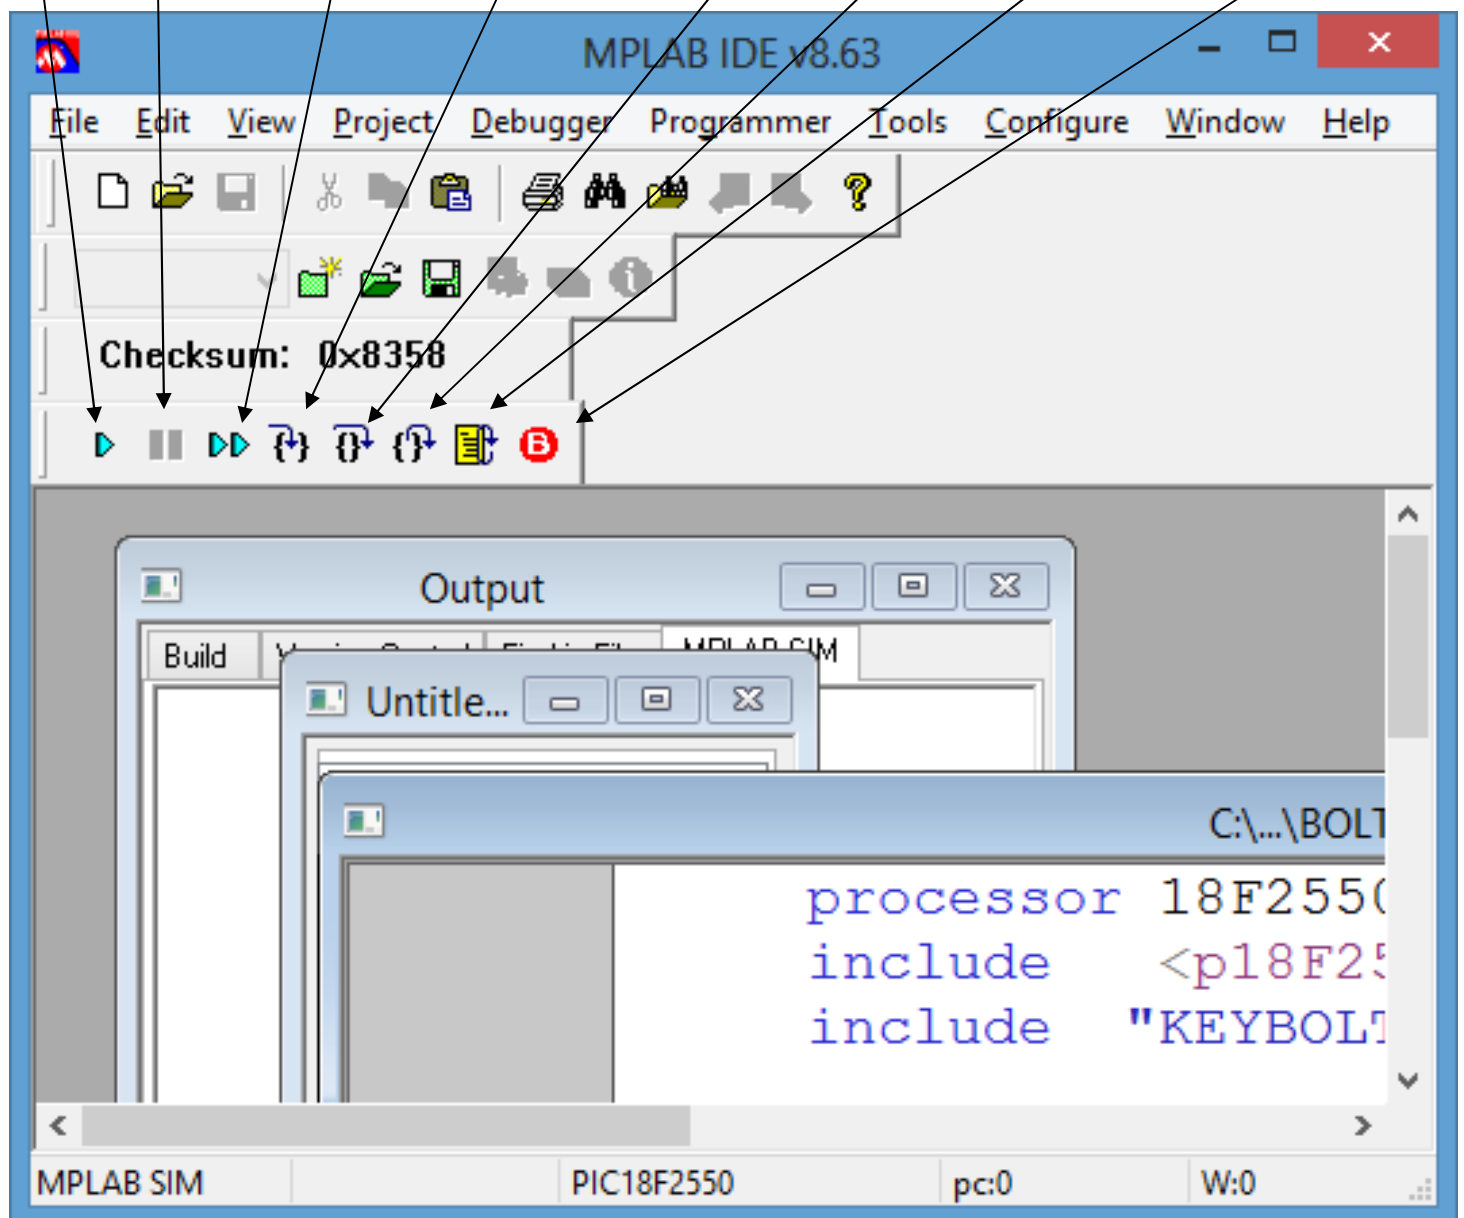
MPLAB IDE v8.63

File Edit View Project Debugger Programmer Tools Configure Window Help

Checksum: 0x8358

Output

Build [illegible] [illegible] MPLAB SIM

Untitle...

C:\...\BOLT

processor 18F255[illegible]
include <p18F25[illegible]
include "KEYBOLT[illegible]

MPLAB SIM PIC18F2550 pc:0 W:0